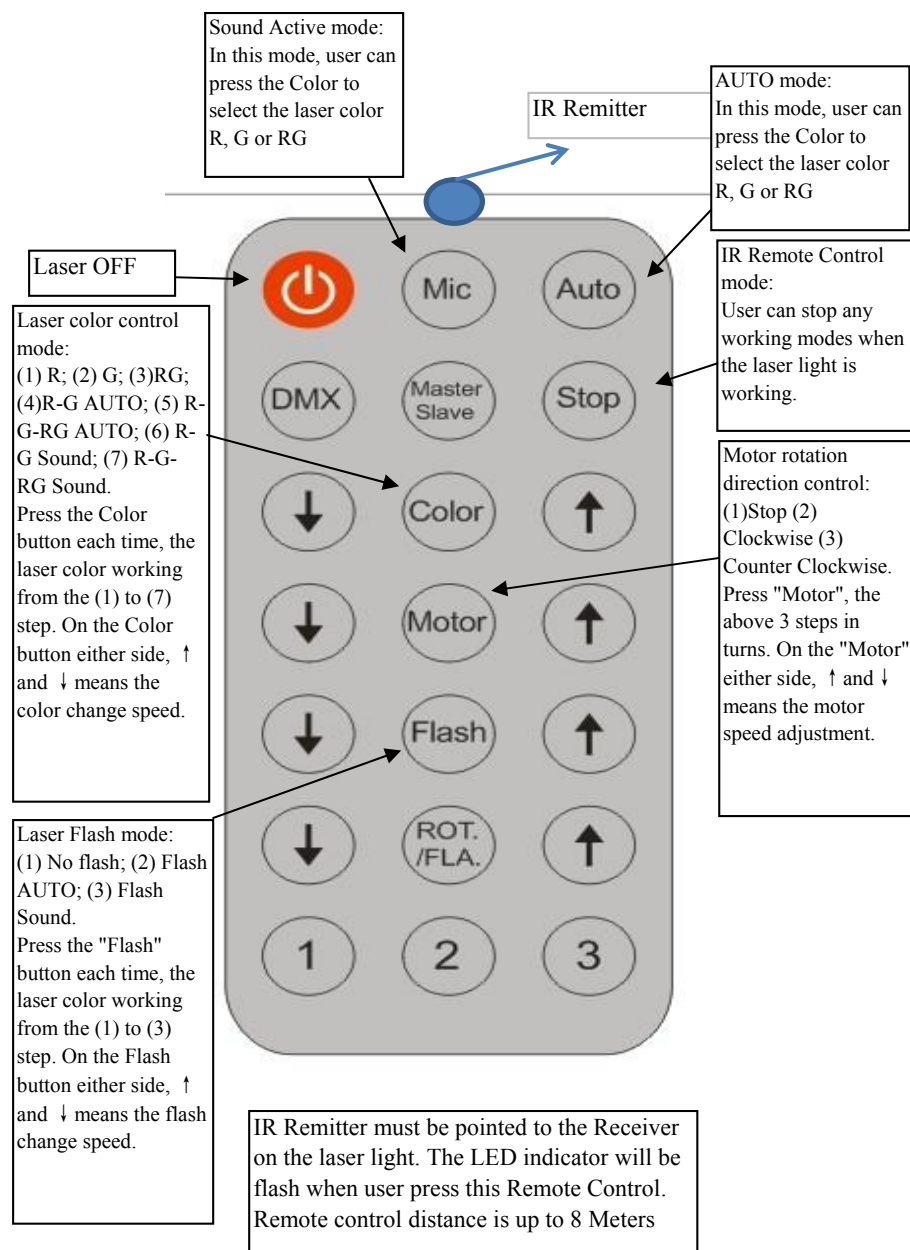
Sound Active mode:
In this mode, user can press the Color to select the laser color R, G or RG

IR Remitter

AUTO mode:
In this mode, user can press the Color to select the laser color R, G or RG

Laser OFF

Mic

Auto

IR Remote Control mode:
User can stop any working modes when the laser light is working.

Laser color control mode:
(1) R; (2) G; (3)RG; (4)R-G AUTO; (5) R-G-RG AUTO; (6) R-G Sound; (7) R-G-RG Sound.
Press the Color button each time, the laser color working from the (1) to (7) step. On the Color button either side, ↑ and ↓ means the color change speed.

DMX

Master Slave

Stop

↓

Color

↑

Motor rotation direction control:
(1)Stop (2) Clockwise (3) Counter Clockwise.
Press "Motor", the above 3 steps in turns. On the "Motor" either side, ↑ and ↓ means the motor speed adjustment.

↓

Motor

↑

↓

Flash

↑

Laser Flash mode:
(1) No flash; (2) Flash AUTO; (3) Flash Sound.
Press the "Flash" button each time, the laser color working from the (1) to (3) step. On the Flash button either side, ↑ and ↓ means the flash change speed.

↓

ROT. /FLA.

↑

1

2

3

IR Remitter must be pointed to the Receiver on the laser light. The LED indicator will be flash when user press this Remote Control. Remote control distance is up to 8 Meters